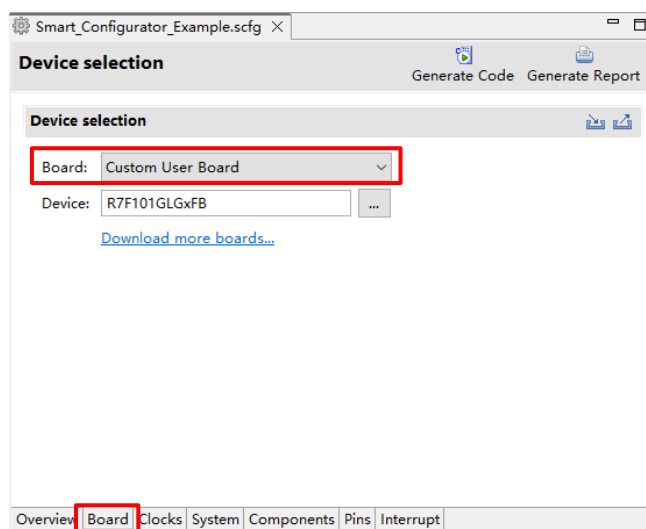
Smart_Configurator_Example.scfg ×

Device selection

Generate Code Generate Report

Device selection

Board: Custom User Board

Device: R7F101GLGxFB ...

Download more boards...

Overview Board Clocks System Components Pins Interrupt